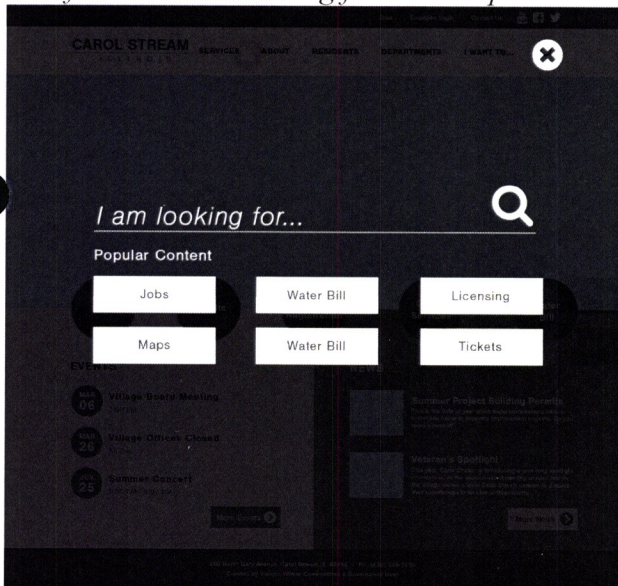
CAROL STREAM

SERVICES ABOUT RESIDENTS DEPARTMENTS I WANT TO...

I am looking for...

Popular Content

Jobs

Water Bill

Licensing

Maps

Water Bill

Tickets

EVENTS

MAR 06 Village Board Meeting

MAR 20 Village Offices Closed

25 Summer Concert

More Events

NEWS

Summer Project Building Permits

Veteran's Spotlight

More News